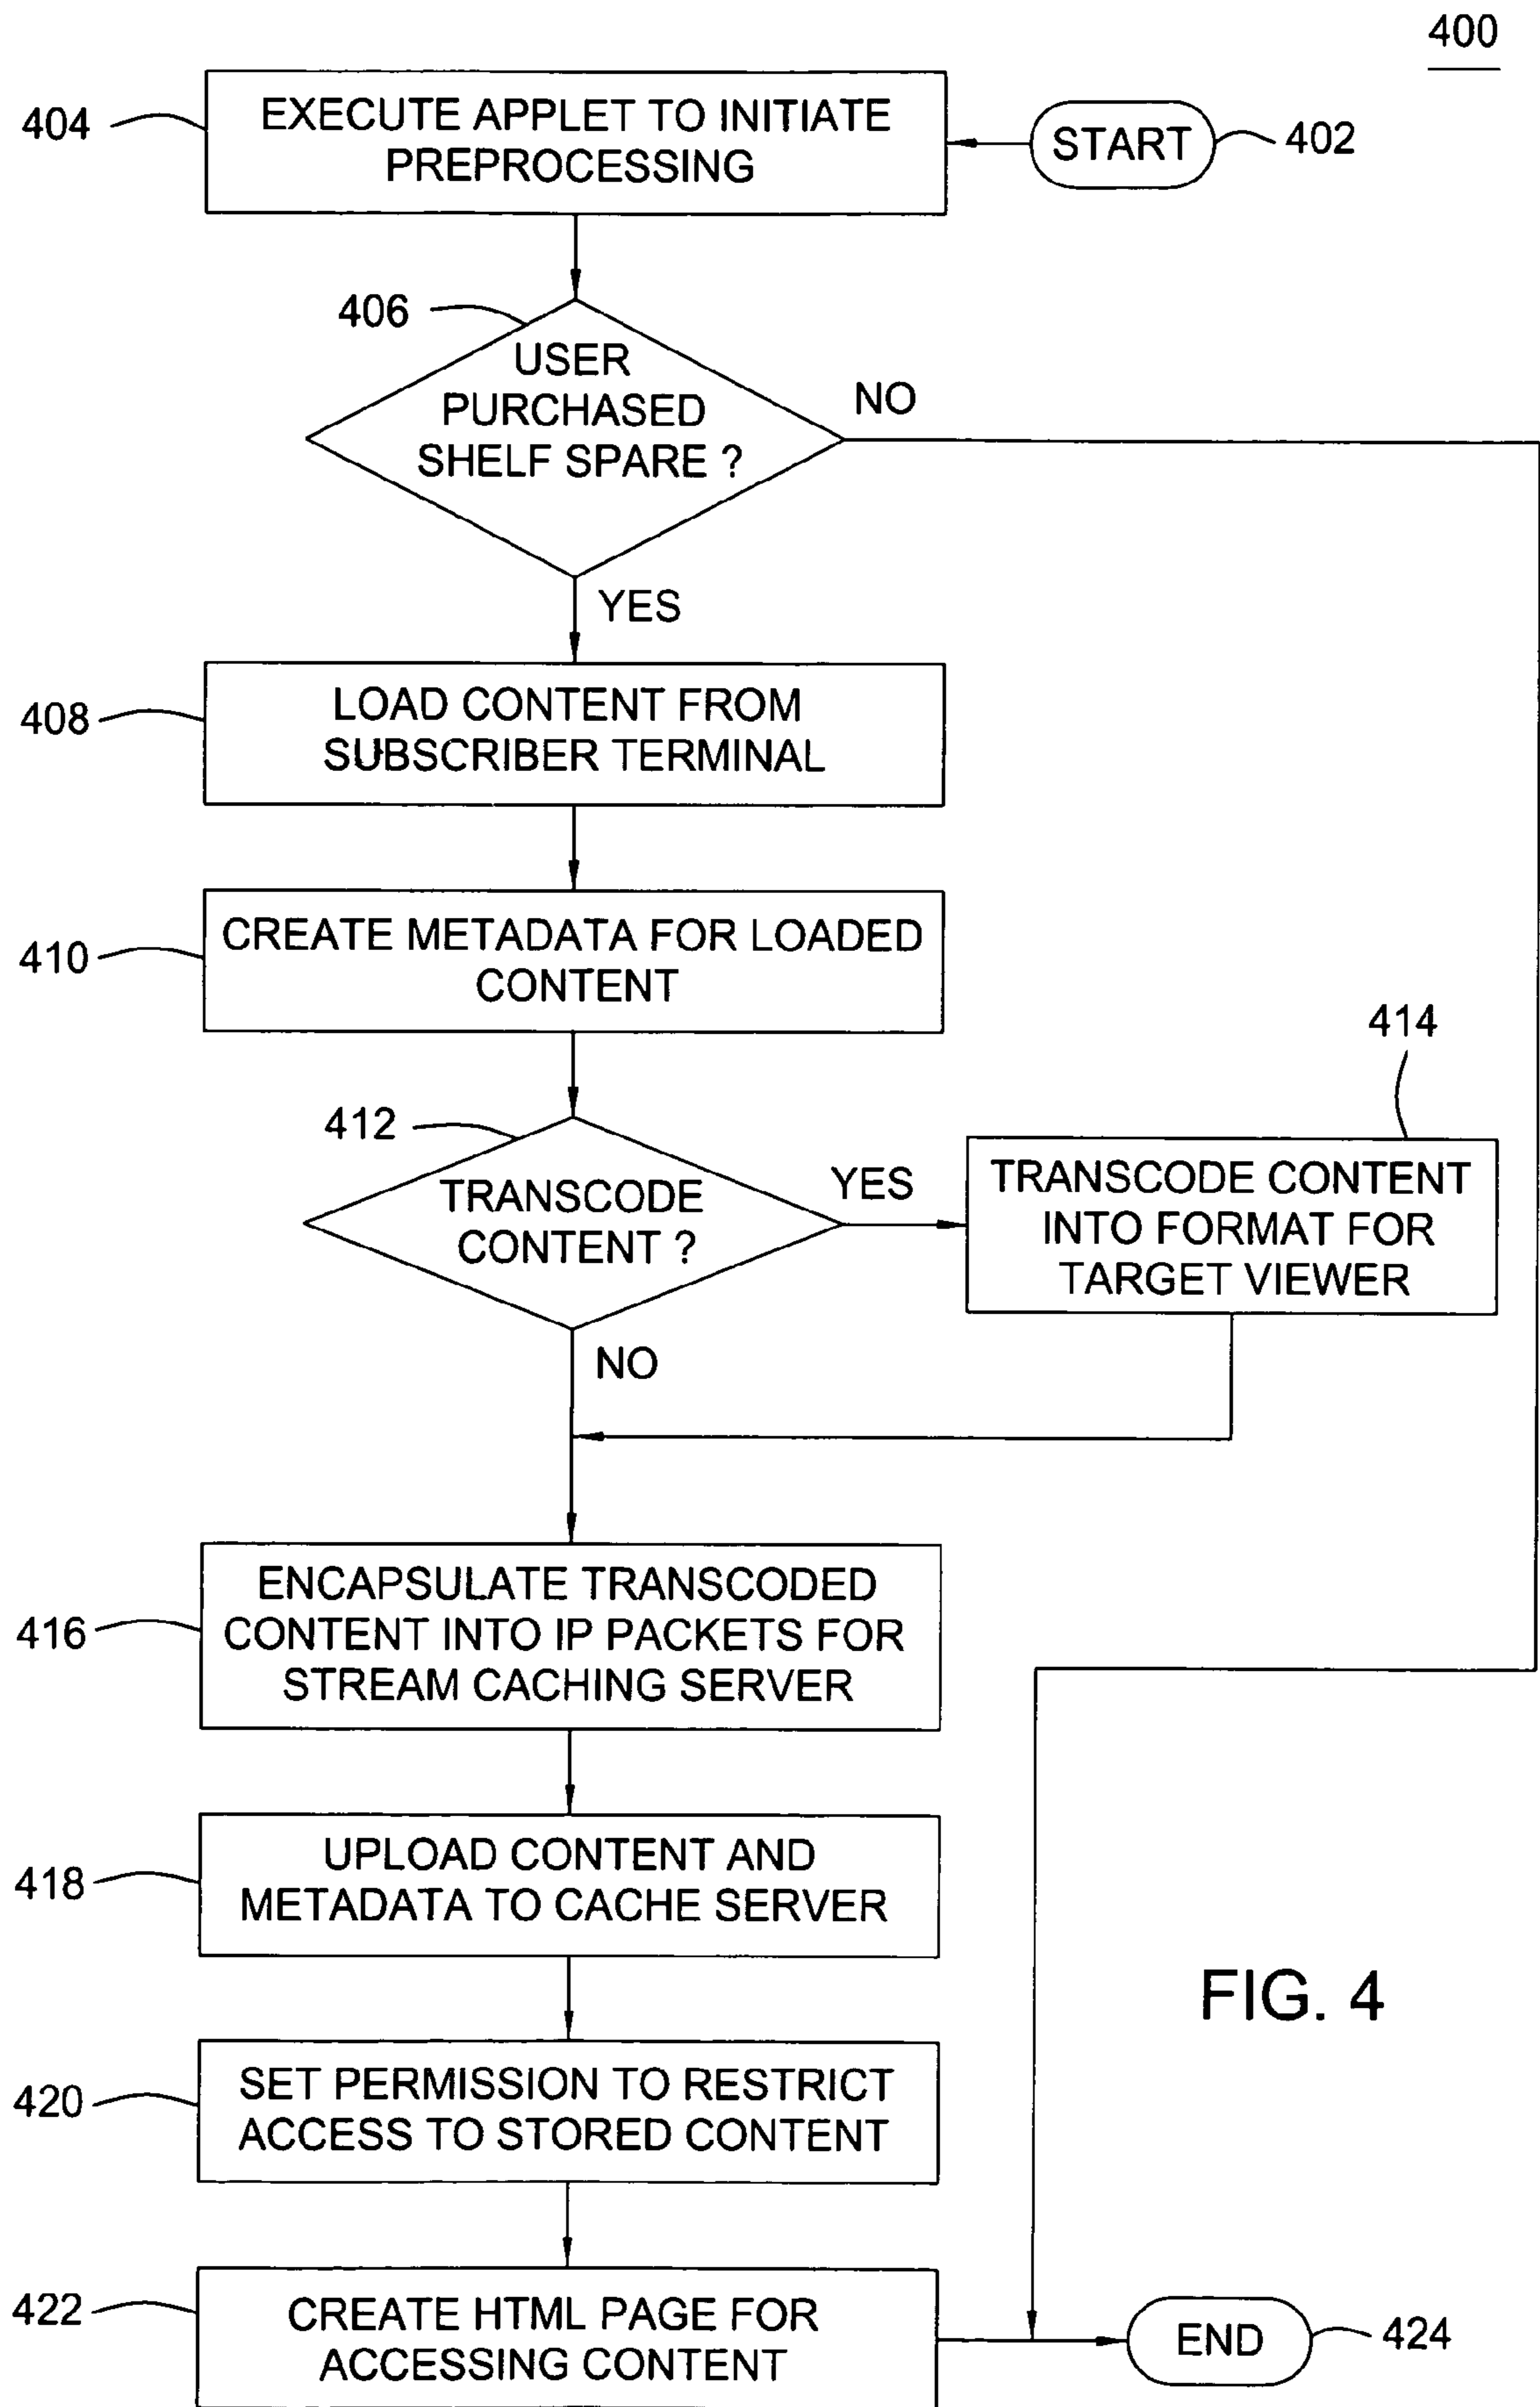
400

404 EXECUTE APPLET TO INITIATE PREPROCESSING

START 402

406 USER PURCHASED SHELF SPARE ?

NO

YES

408 LOAD CONTENT FROM SUBSCRIBER TERMINAL

410 CREATE METADATA FOR LOADED CONTENT

414

412 TRANSCODE CONTENT ?

YES

TRANSCODE CONTENT INTO FORMAT FOR TARGET VIEWER

NO

416 ENCAPSULATE TRANSCODED CONTENT INTO IP PACKETS FOR STREAM CACHING SERVER

418 UPLOAD CONTENT AND METADATA TO CACHE SERVER

FIG. 4

420 SET PERMISSION TO RESTRICT ACCESS TO STORED CONTENT

422 CREATE HTML PAGE FOR ACCESSING CONTENT

END 424